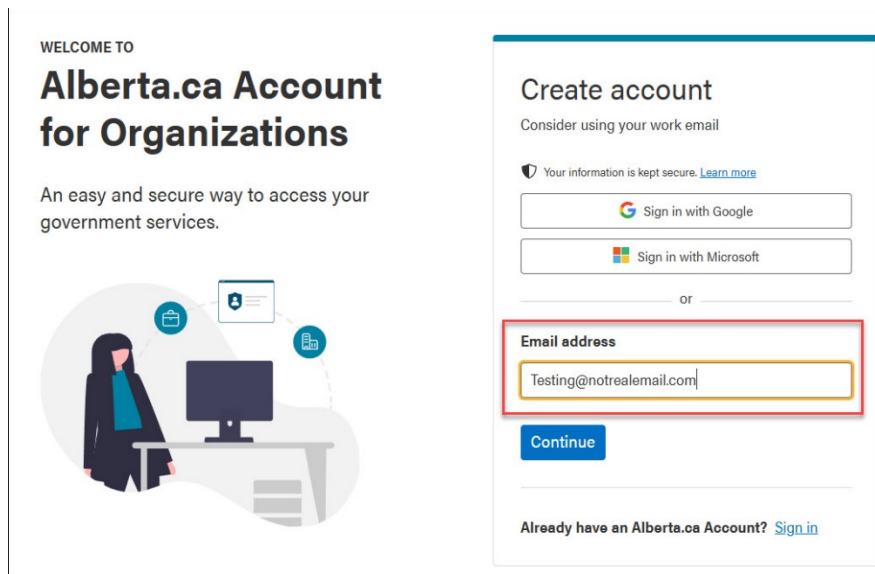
WELCOME TO

Alberta.ca Account for Organizations

An easy and secure way to access your government services.

Create account

Consider using your work email

Your information is kept secure. Learn more

Sign in with Google

Sign in with Microsoft

or

Email address

Testing@notrealemail.com

Continue

Already have an Alberta.ca Account? Sign in